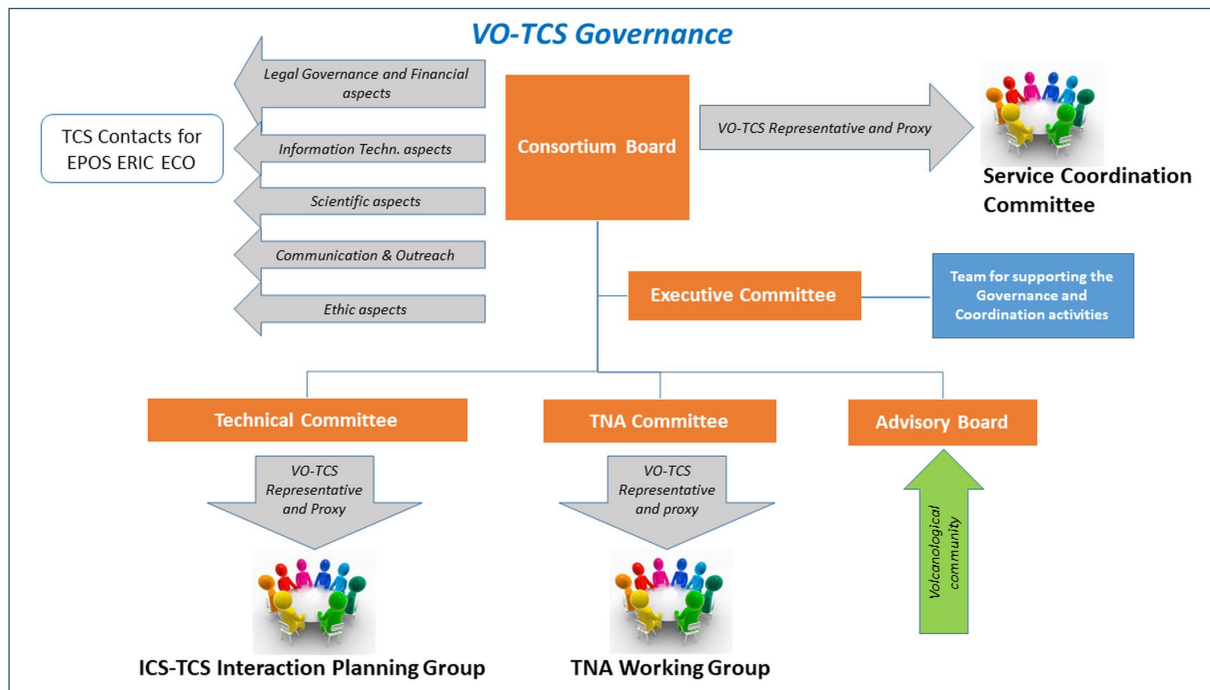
VO-TCS Governance

Legal Governance and Financial aspects

TCS Contacts for EPOS ERIC ECO

Information Techn. aspects

Scientific aspects

Communication & Outreach

Ethic aspects

Consortium Board

VO-TCS Representative and Proxy

Service Coordination Committee

Executive Committee

Team for supporting the Governance and Coordination activities

Technical Committee

TNA Committee

Advisory Board

VO-TCS Representative and Proxy

VO-TCS Representative and proxy

Volcanological community

ICS-TCS Interaction Planning Group

TNA Working Group